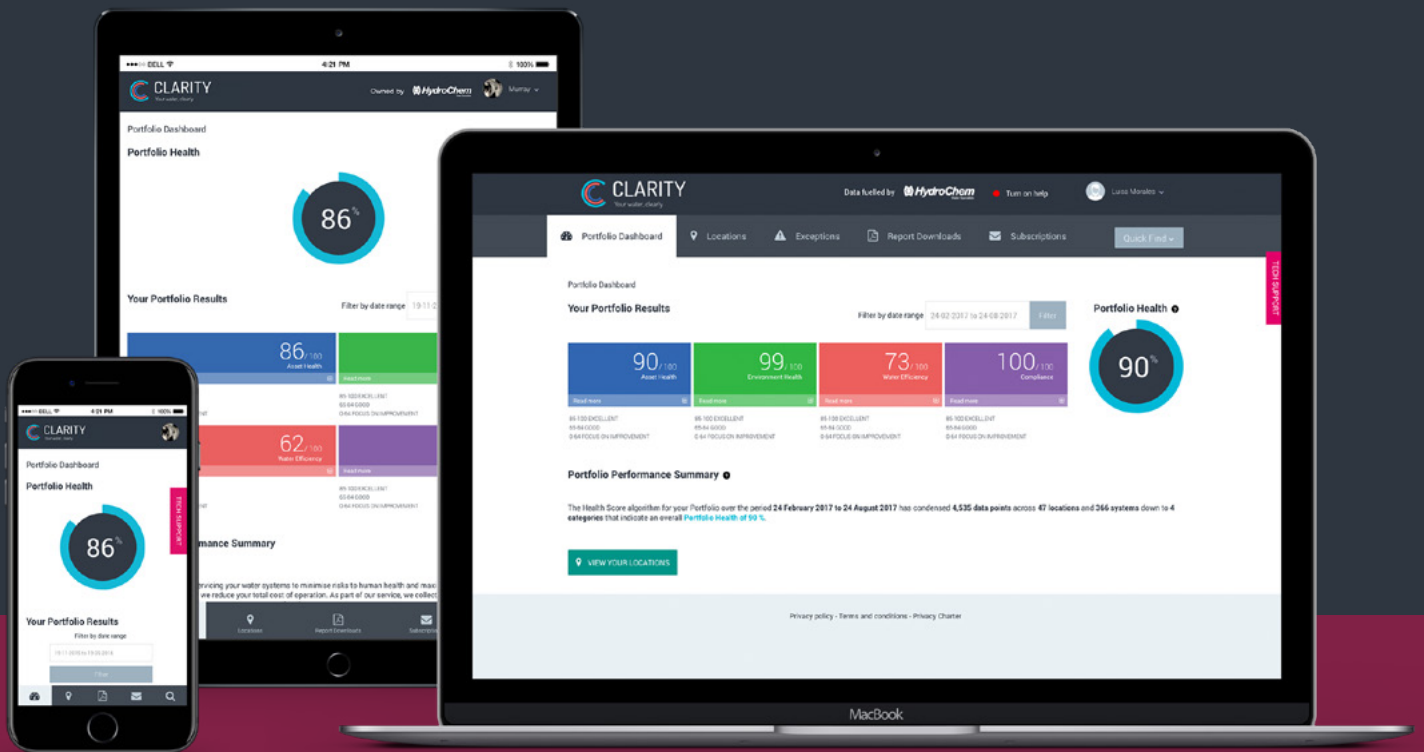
●●●○○ DELL 4:21 PM 100%

CLARITY
Your water, clearly

Owned by HydroChem

Murray

Portfolio Dashboard

Portfolio Health

86%

Your Portfolio Results

Filter by date range

86/100
Asset Health

Read more

62/100
Water Efficiency

Read more

85-100 EXCELLENT
65-84 GOOD
0-64 FOCUS ON IMPROVEMENT

mance Summary

rvicing your water systems to minimise risks to human health and max
we reduce your total cost of operation. As part of our service, we collect

Locations
Report Downloads
Subscrip

CLARITY
Your water, clearly

Data fuelled by HydroChem

Turn on help

Luisa Morales

Portfolio Dashboard
Locations
Exceptions
Report Downloads
Subscriptions
Quick Find

TECH SUPPORT

Portfolio Dashboard

Your Portfolio Results

Filter by date range 24-02-2017 to 24-08-2017 Filter

90/100
Asset Health
Read more

99/100
Environment Health
Read more

73/100
Water Efficiency
Read more

100/100
Compliance
Read more

85-100 EXCELLENT
65-84 GOOD
0-64 FOCUS ON IMPROVEMENT

85-100 EXCELLENT
65-84 GOOD
0-64 FOCUS ON IMPROVEMENT

85-100 EXCELLENT
65-84 GOOD
0-64 FOCUS ON IMPROVEMENT

85-100 EXCELLENT
65-84 GOOD
0-64 FOCUS ON IMPROVEMENT

Portfolio Health

90%

Portfolio Performance Summary

The Health Score algorithm for your Portfolio over the period 24 February 2017 to 24 August 2017 has condensed 4,535 data points across 47 locations and 366 systems down to 4 categories that indicate an overall Portfolio Health of 90 %.

VIEW YOUR LOCATIONS

Privacy policy - Terms and conditions - Privacy Charter

MacBook

●●●○○ DELL 4:21 PM 100%

CLARITY
Your water, clearly

Portfolio Dashboard

Portfolio Health

TECH SUPPORT

86%

Your Portfolio Results

Filter by date range

Filter